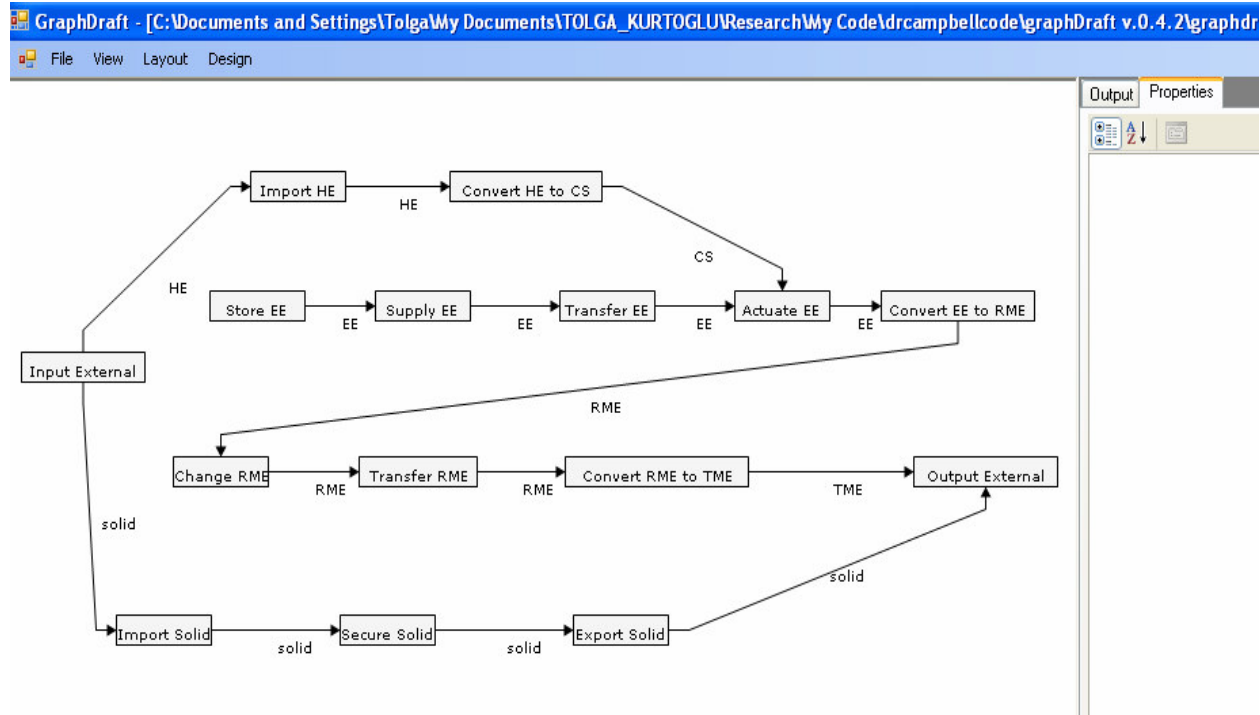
GraphDraft - [C:\Documents and Settings\Tolga\My Documents\TOLGA_KURTOGLU\Research\My Code\drcampbellcode\graphDraft v.0.4.2\graphdr

File View Layout Design

Output Properties

Import HE
HE
Convert HE to CS
CS
HE
Store EE
EE
Supply EE
EE
Transfer EE
EE
Actuate EE
EE
Convert EE to RME
Input External
RME
Change RME
RME
Transfer RME
RME
Convert RME to TME
TME
Output External
solid
solid
Import Solid
solid
Secure Solid
solid
Export Solid